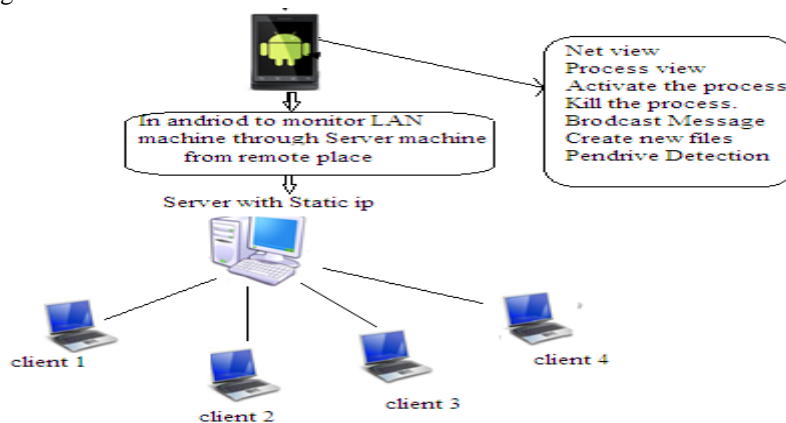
In andriod to monitor LAN machine through Server machine from remote place

Net view
Process view
Activate the process
Kill the process.
Brodcast Message
Create new files
Pendrive Detection

Server with Static ip

client 1

client 2

client 3

client 4